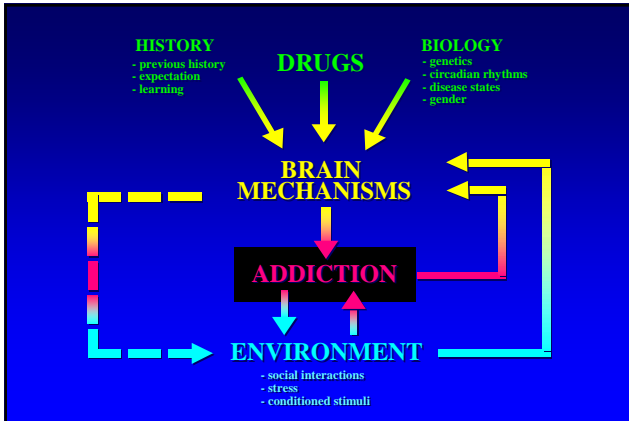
HISTORY
- previous history
- expectation
- learning

DRUGS

BIOLOGY
- genetics
- circadian rhythms
- disease states
- gender

BRAIN MECHANISMS

ADDICTION

ENVIRONMENT
- social interactions
- stress
- conditioned stimuli